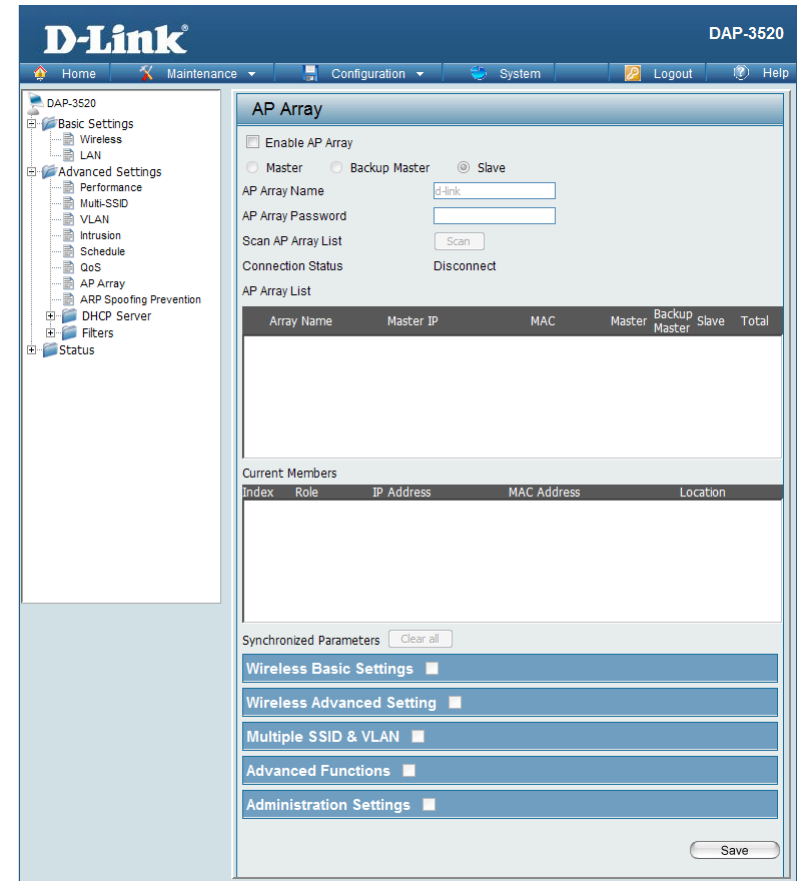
D-Link®
DAP-3520

Home | Maintenance | Configuration | System | Logout | Help

DAP-3520
Basic Settings
Wireless
LAN
Advanced Settings
Performance
Multi-SSID
VLAN
Intrusion
Schedule
QoS
AP Array
ARP Spoofing Prevention
DHCP Server
Filters
Status

AP Array

Enable AP Array

Master   Backup Master   Slave

AP Array Name d-link
AP Array Password
Scan AP Array List Scan
Connection Status Disconnect
AP Array List

| Array Name | Master IP | MAC | Master | Backup Master | Slave | Total |
|---|---|---|---|---|---|---|

Current Members

| Index | Role | IP Address | MAC Address | Location |
|---|---|---|---|---|

Synchronized Parameters Clear all

Wireless Basic Settings

Wireless Advanced Setting

Multiple SSID & VLAN

Advanced Functions

Administration Settings

Save